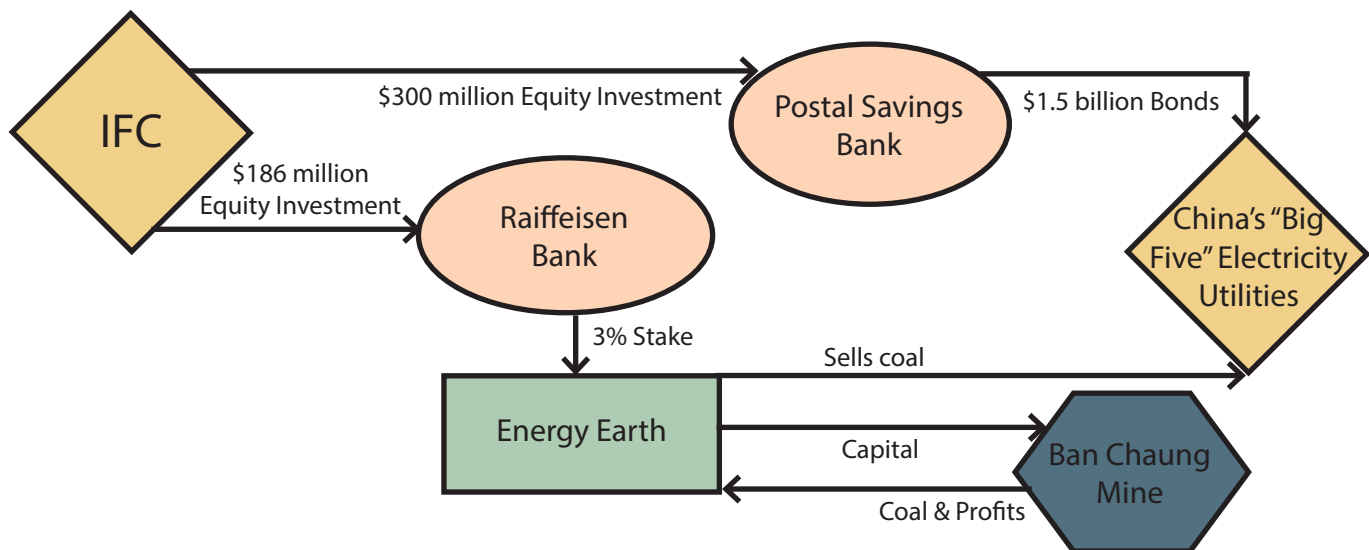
IFC

$300 million Equity Investment

Postal Savings Bank

$1.5 billion Bonds

$186 million Equity Investment

Raiffeisen Bank

China's "Big Five" Electricity Utilities

3% Stake

Sells coal

Energy Earth

Capital

Ban Chaung Mine

Coal & Profits